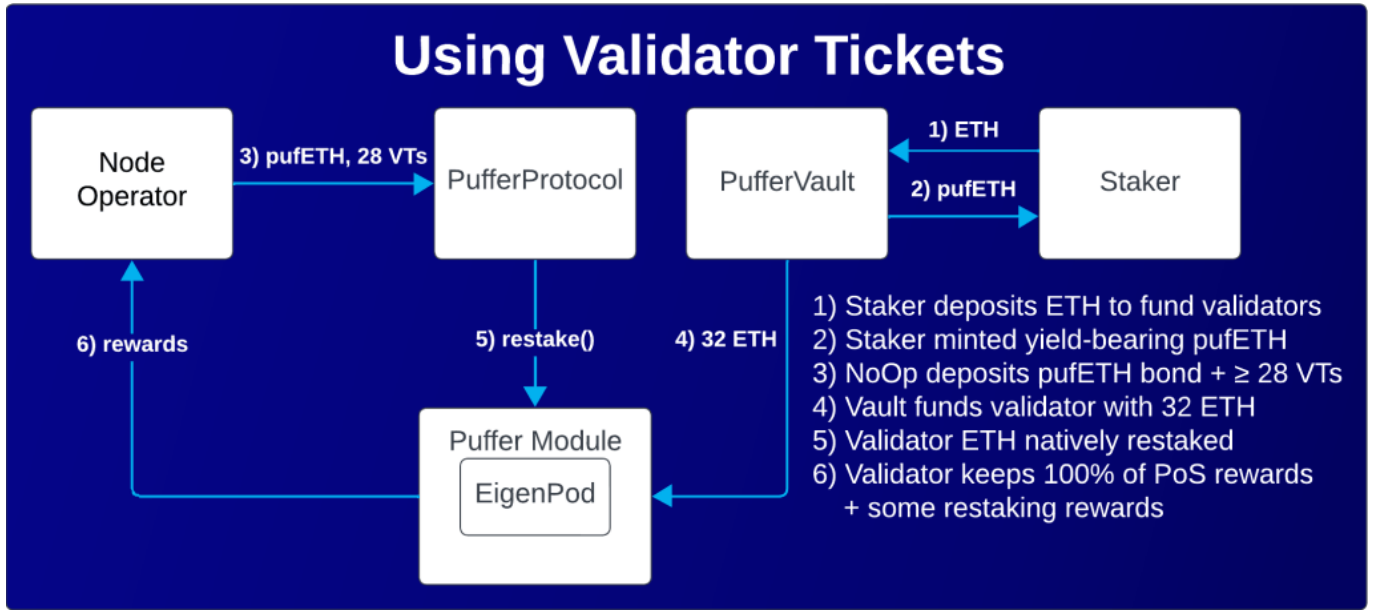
Using Validator Tickets

Node Operator

3) pufETH, 28 VTs

PufferProtocol

PufferVault

1) ETH

2) pufETH

Staker

6) rewards

5) restake()

4) 32 ETH

Puffer Module

EigenPod

1) Staker deposits ETH to fund validators
2) Staker minted yield-bearing pufETH
3) NoOp deposits pufETH bond + ≥ 28 VTs
4) Vault funds validator with 32 ETH
5) Validator ETH natively restaked
6) Validator keeps 100% of PoS rewards + some restaking rewards